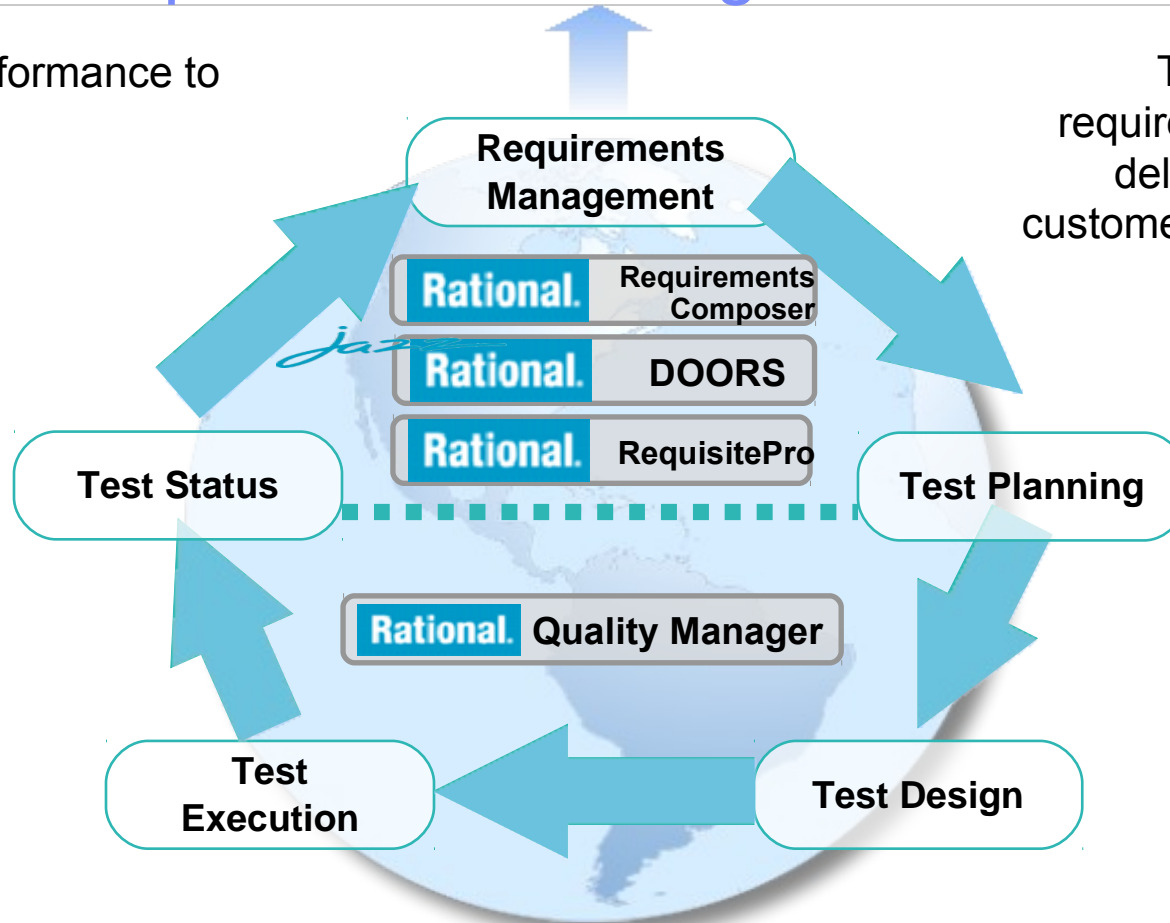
formance to

T
requir
del
custome

Requirements Management

Rational. Requirements Composer

jazz

Rational. DOORS

Rational. RequisitePro

Test Status

Test Planning

Rational. Quality Manager

Test Execution

Test Design